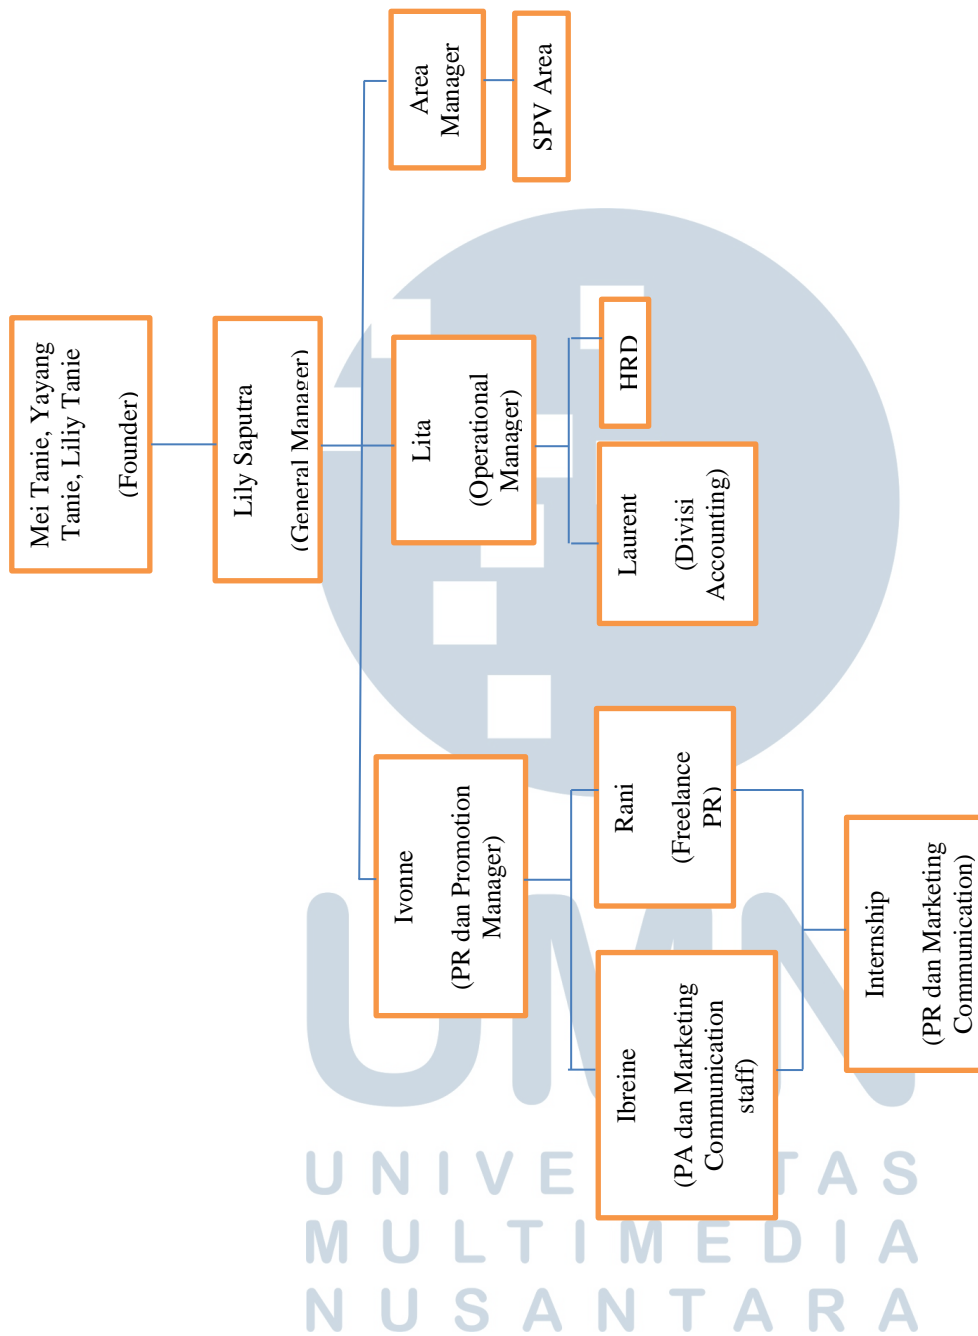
Mei Tanie, Yayang Tanie, Liliy Tanie

(Founder)

Lily Saputra

(General Manager)

Area Manager

SPV Area

Lita

(Operational Manager)

HRD

Laurent

(Divisi Accounting)

Ivonne

(PR dan Promotion Manager)

Rani

(Freelance PR)

Ibreine

(PA dan Marketing Communication staff)

Internship

(PR dan Marketing Communication)

UNIVERSITAS
MULTIMEDIA
NUSANTARA